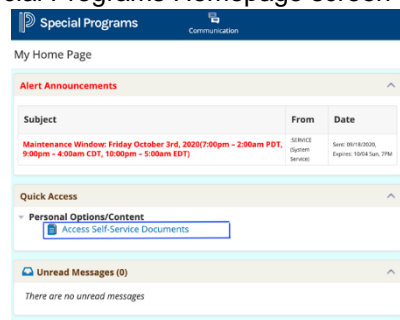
Special Programs Homepage Screen

Special Programs

Communication

My Home Page

Alert Announcements

| Subject | From | Date |
|---|---|---|
| Maintenance Window: Friday October 3rd, 2020(7:00pm – 2:00am PDT, 9:00pm – 4:00am CDT, 10:00pm – 5:00am EDT) | :SERVICE (System Service) | Sent: 09/18/2020, Expires: 10/04 Sun, 7PM |

Quick Access

Personal Options/Content

Access Self-Service Documents

Unread Messages (0)

There are no unread messages